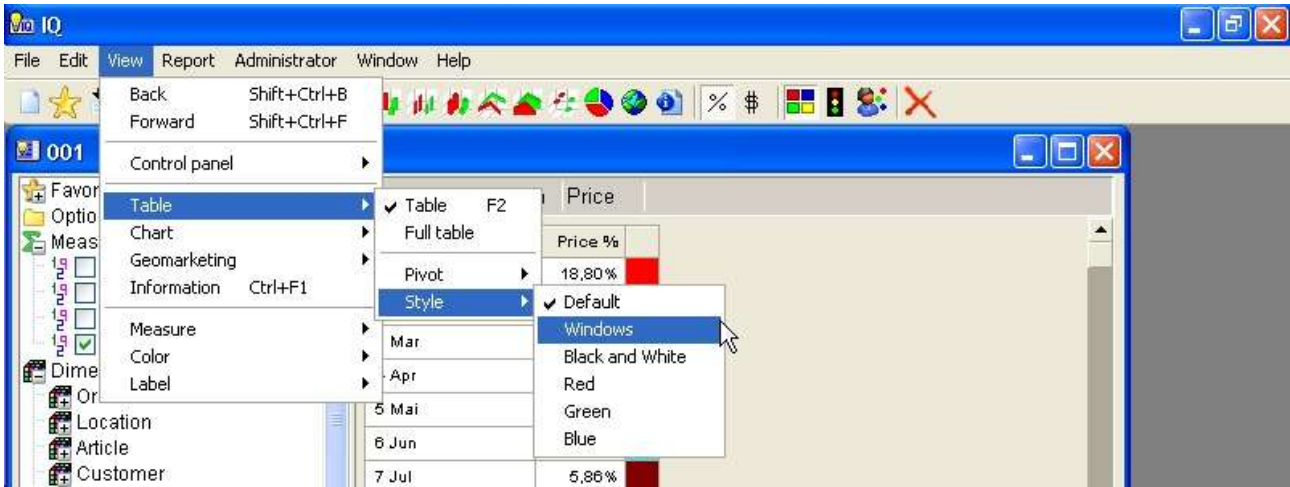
IQ

File Edit View Report Administrator Window Help

% $

001

Back Shift+Ctrl+B
Forward Shift+Ctrl+F

Control panel

Table
Chart
Geomarketing
Information Ctrl+F1

Measure
Color
Label

Table F2
Full table

Pivot
Style

Default
Windows
Black and White
Red
Green
Blue

Favor
Optio
Meas
Dime
Or
Location
Article
Customer

Price

| Price % |
|---|
| 18,80% |

Mar
Apr
5 Mai
6 Jun
7 Jul 5,86%